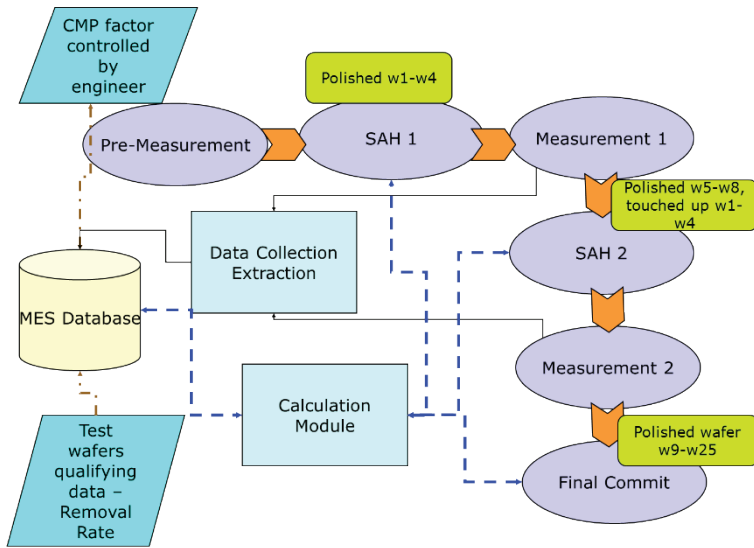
CMP factor controlled by engineer

Polished w1-w4

Pre-Measurement

SAH 1

Measurement 1

Polished w5-w8, touched up w1-w4

Data Collection Extraction

SAH 2

MES Database

Measurement 2

Calculation Module

Polished wafer w9-w25

Test wafers qualifying data – Removal Rate

Final Commit